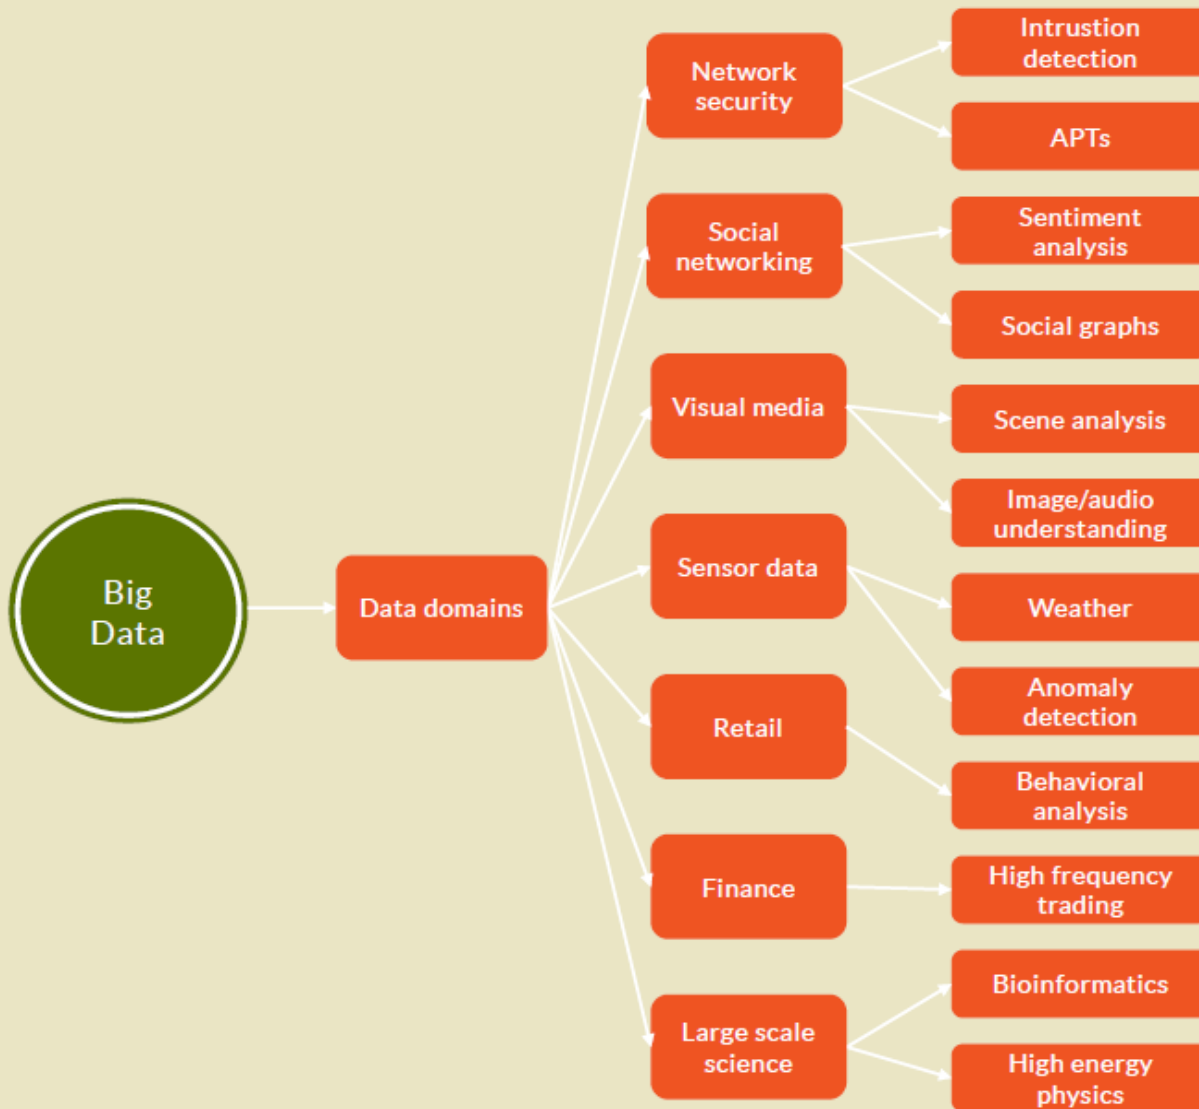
Big Data

Data domains

Network security

Intrustion detection

APTs

Social networking

Sentiment analysis

Social graphs

Visual media

Scene analysis

Image/audio understanding

Sensor data

Weather

Anomaly detection

Retail

Behavioral analysis

Finance

High frequency trading

Large scale science

Bioinformatics

High energy physics